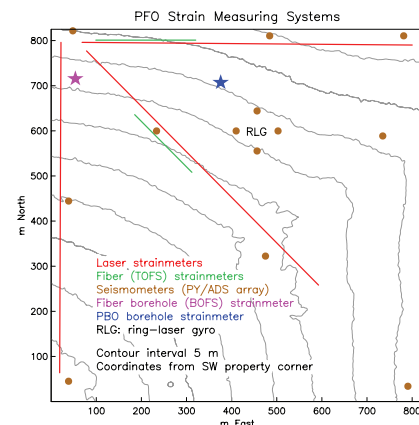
PFO Strain Measuring Systems

800
700
600
500
400
300
200
100

m North

100
200
300
400
500
600
700
800

m East

RLG

Laser strainmeters
Fiber (TOFS) strainmeters
Seismometers (PY/ADS array)
Fiber borehole (BOFS) strainmeter
PBO borehole strainmeter
RLG: ring-laser gyro

Contour interval 5 m
Coordinates from SW property corner